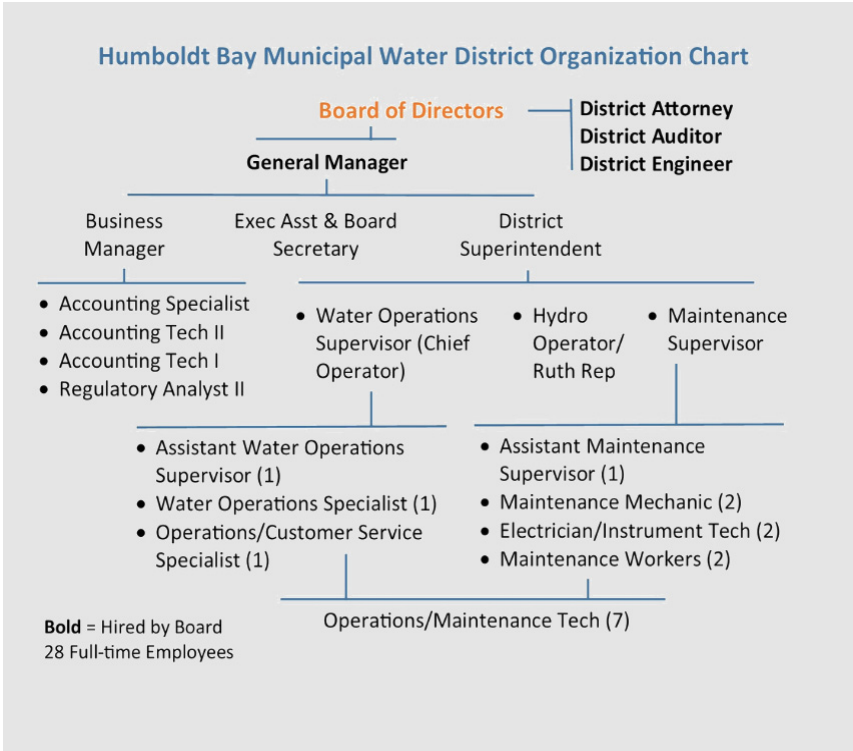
Humboldt Bay Municipal Water District Organization Chart

Board of Directors

District Attorney
District Auditor
District Engineer

General Manager

Business Manager

Exec Asst & Board Secretary

District Superintendent

- Accounting Specialist
- Accounting Tech II
- Accounting Tech I
- Regulatory Analyst II

- Water Operations Supervisor (Chief Operator)

- Hydro Operator/ Ruth Rep

- Maintenance Supervisor

- Assistant Water Operations Supervisor (1)
- Water Operations Specialist (1)
- Operations/Customer Service Specialist (1)

- Assistant Maintenance Supervisor (1)
- Maintenance Mechanic (2)
- Electrician/Instrument Tech (2)
- Maintenance Workers (2)

Operations/Maintenance Tech (7)

**Bold** = Hired by Board
28 Full-time Employees